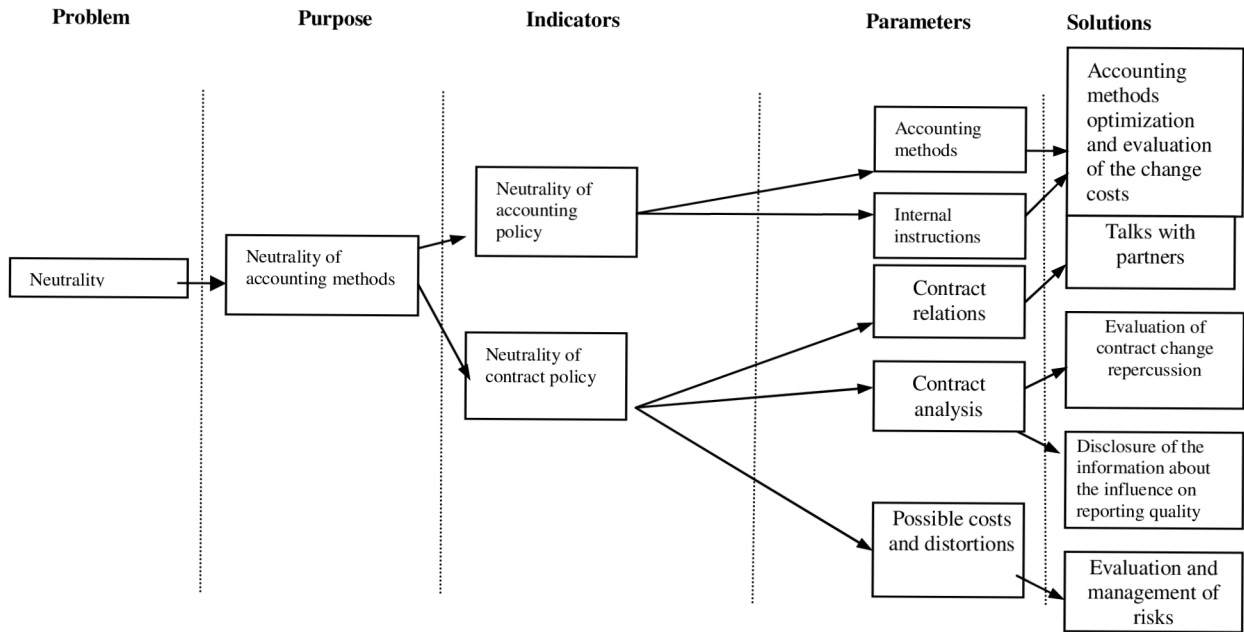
Problem

Purpose

Indicators

Parameters

Solutions

Neutrality

Neutrality of accounting methods

Neutrality of accounting policy

Neutrality of contract policy

Accounting methods

Internal instructions

Contract relations

Contract analysis

Possible costs and distortions

Accounting methods optimization and evaluation of the change costs

Talks with partners

Evaluation of contract change repercussion

Disclosure of the information about the influence on reporting quality

Evaluation and management of risks